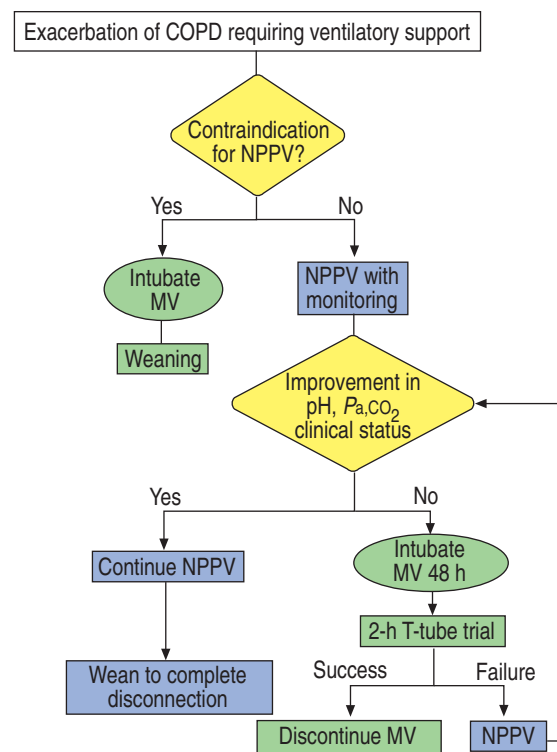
Exacerbation of COPD requiring ventilatory support

Contraindication for NPPV?

Yes

No

Intubate MV

NPPV with monitoring

Weaning

Improvement in pH, $P_{a,CO_2}$ clinical status

Yes

No

Continue NPPV

Intubate MV 48 h

2-h T-tube trial

Wean to complete disconnection

Success

Failure

Discontinue MV

NPPV